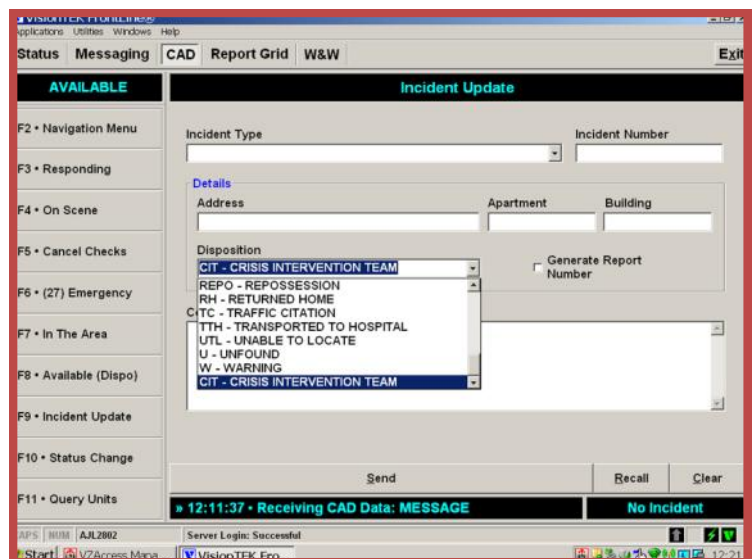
VisionTEK FrontLine
Applications Utilities Windows Help

Status Messaging CAD Report Grid W&W Exit

AVAILABLE

Incident Update

F2 • Navigation Menu
F3 • Responding
F4 • On Scene
F5 • Cancel Checks
F6 • (27) Emergency
F7 • In The Area
F8 • Available (Dispo)
F9 • Incident Update
F10 • Status Change
F11 • Query Units

Incident Type
Incident Number

Details
Address
Apartment
Building

Disposition
CIT - CRISIS INTERVENTION TEAM
Generate Report Number

REPO - REPOSSESSION
RH - RETURNED HOME
TC - TRAFFIC CITATION
TTH - TRANSPORTED TO HOSPITAL
UTL - UNABLE TO LOCATE
U - UNFOUND
W - WARNING
CIT - CRISIS INTERVENTION TEAM

C

Send
Recall
Clear

» 12:11:37 • Receiving CAD Data: MESSAGE
No Incident

CAPS NUM AJL2802
Server Login: Successful

Start VZAccess Mana... VisionTEK Fro... 12:21